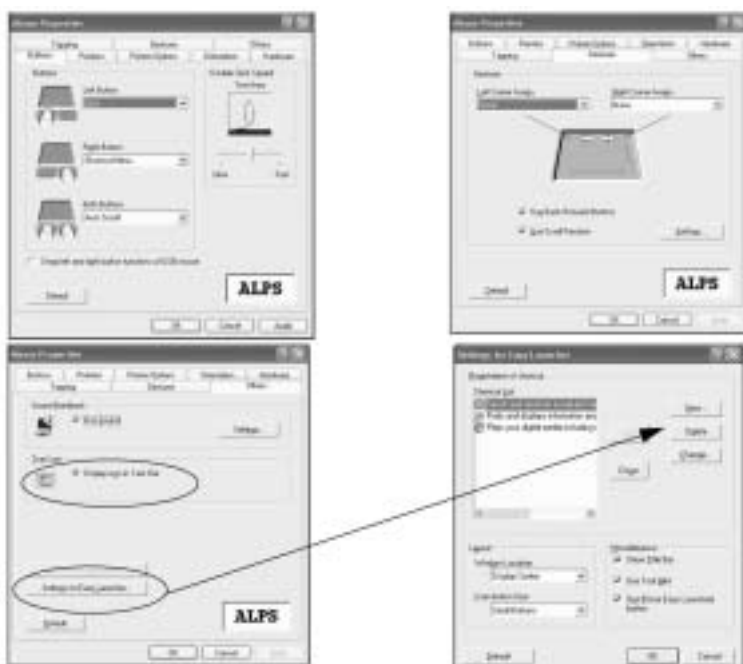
Mouse Properties

Tapping | Buttons | Pointer | Pointer Options | Sliders | Other | Hardware

Buttons

Left Button

Right Button

Both Buttons

Double Click Speed

Slow | Fast

Default

ALPS

OK | Cancel | Apply

Mouse Properties

Buttons | Pointer | Pointer Options | Tapping | Gestures | Other | Hardware

Left Corner Assign | Right Corner Assign

Default

ALPS

OK | Cancel

Mouse Properties

Buttons | Pointer | Pointer Options | Tapping | Gestures | Other | Hardware

Settings

Display Icon in Task Bar

Settings for Easy Launcher

Default

ALPS

OK | Cancel

Settings for Easy Launcher

Register New

Delete

Change

Layout

Miscellaneous

Default

OK | Cancel